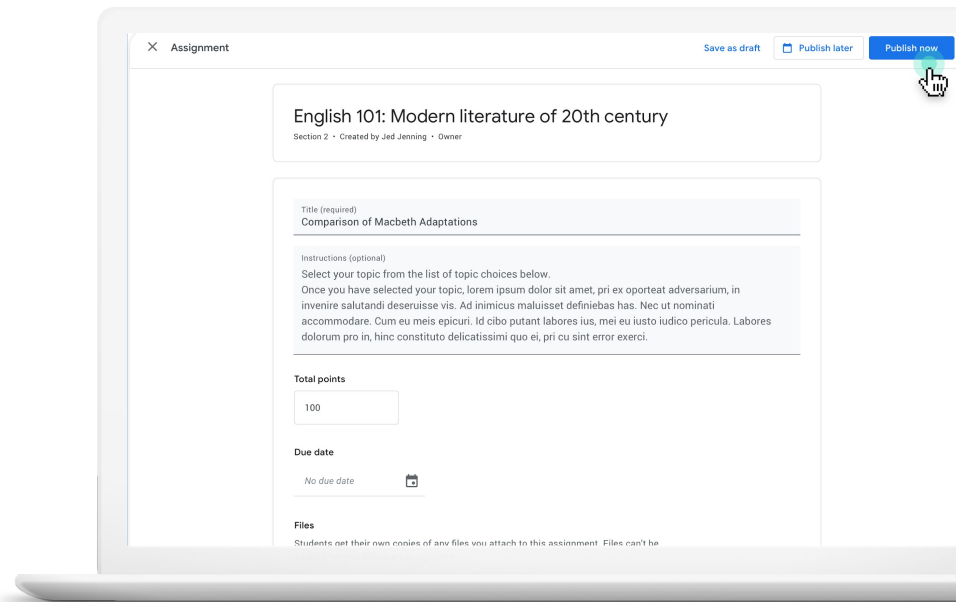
× Assignment

Save as draft

Publish later

Publish now

English 101: Modern literature of 20th century

Section 2 • Created by Jed Jenning • Owner

Title (required)
Comparison of Macbeth Adaptations

Instructions (optional)
Select your topic from the list of topic choices below.
Once you have selected your topic, lorem ipsum dolor sit amet, pri ex oporteat adversarium, in invenire salutandi deseruisse vis. Ad inimicus maluisset definiebas has. Nec ut nominati accommodare. Cum eu meis epicuri. Id cibo putant labores ius, mei eu iusto iudico pericula. Labores dolorum pro in, hinc constituto delicatissimi quo ei, pri cu sint error exerci.

Total points

100

Due date

No due date

Files

Students get their own copies of any files you attach to this assignment. Files can't be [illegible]